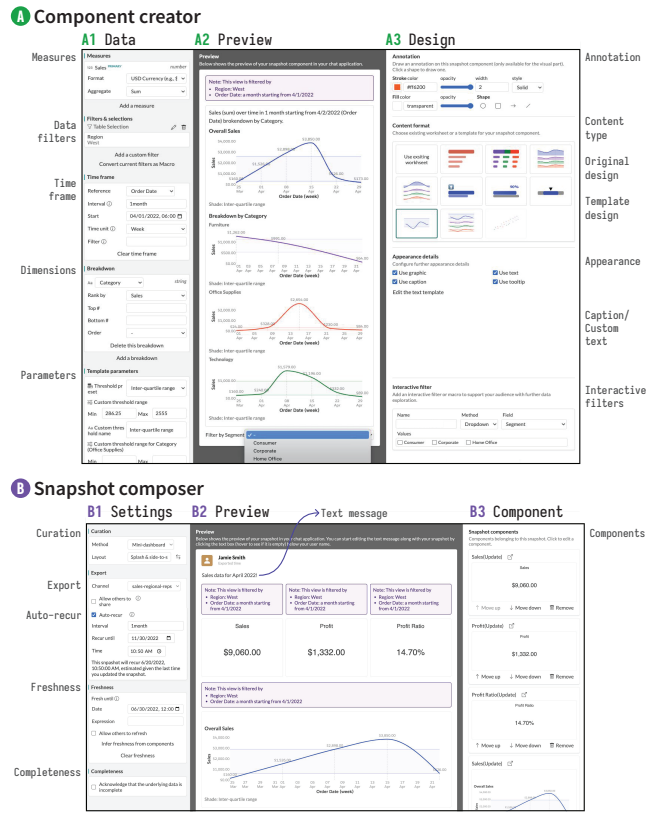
A Component creator

A1 Data

A2 Preview

A3 Design

Measures

Data filters

Time frame

Dimensions

Parameters

Measures
Sales number
Format USD Currency (e.g., $
Aggregate Sum
Add a measure

Filters & selections
Table Selection
Region
West
Add a custom filter
Convert current filters as Macro

Time frame
Reference Order Date
Interval 1
Start 04/01/2022, 06:00
Time unit Week
Filter
Clear time frame

Breakdown
Category string
Rank by Sales
Top #
Bottom #
Order -
Delete this breakdown
Add a breakdown

Template parameters
Threshold preset Inter-quartile range
Custom threshold range
Min 286.25 Max 2555
Custom threshold field name Inter-quartile range
Custom threshold range for Category (Office Supplies)
Min Max

Preview
Below shows the preview of your snapshot component in your chat application.

Note: This view is filtered by
• Region: West
• Order Date: a month starting from 4/1/2022

Sales (sum) over time in 1 month starting from 4/2/2022 (Order Date) breakdown by Category.

Overall Sales

Order Date (week)

Shade: Inter-quartile range

Breakdown by Category

Furniture

Shade: Inter-quartile range

Office Supplies

Shade: Inter-quartile range

Technology

Filter by Segment
Consumer
Corporate
Home Office

Annotation
Draw an annotation on this snapshot component (only available for the visual part). Click a shape to draw one.
Stroke color opacity width style
#ff6200 2 Solid
Fill color opacity Shape
transparent

Content format
Choose existing worksheet or a template for your snapshot component.
Use existing worksheet

Appearance details
Configure further appearance details
Use graphic
Use caption
Use text
Use tooltip
Edit the text template

Interactive filter
Add an interactive filter or macro to support your audience with further data exploration.
Name Method Field
Dropdown Segment
Values
Consumer Corporate Home Office

Annotation

Content type

Original design

Template design

Appearance

Caption/ Custom text

Interactive filters

B Snapshot composer

B1 Settings

B2 Preview

Text message

B3 Component

Components

Curation

Export

Auto-recur

Freshness

Completeness

Curation
Method Mini-dashboard
Layout Splash & side-x

Export
Channel sales-regional-repo
Allow others to share
Auto-recur
Interval 1month
Recur until 11/30/2022
Time 10:50 AM
This snapshot will recur 6/30/2022, 10:50:00 AM, estimated given the last time you updated the snapshot.

Freshness
Fresh until
Date 06/30/2022, 12:00
Expression
Allow others to refresh
Infer freshness from components
Clear freshness

Completeness
Acknowledge that the underlying data is incomplete

Preview
Below shows the preview of your snapshot component in your chat application. You can start editing the text message along with your snapshot by clicking the text box (hover to see if it is empty) to view your user name.

Jamie Smith
Sales data for April 2022!

Note: This view is filtered by
• Region: West
• Order Date: a month starting from 4/1/2022

Sales $9,060.00
Profit $1,332.00
Profit Ratio 14.70%

Note: This view is filtered by
• Region: West
• Order Date: a month starting from 4/1/2022

Overall Sales

Order Date (week)

Shade: Inter-quartile range

Snapshot components
Components belonging to this snapshot. Click to edit a component.

Sales(Updated)
Sales
$9,060.00
Move up Move down Remove

Profit(Updated)
Profit
$1,332.00
Move up Move down Remove

Profit Ratio(Updated)
Profit Ratio
14.70%
Move up Move down Remove

Sales(Updated)
Overall Sales